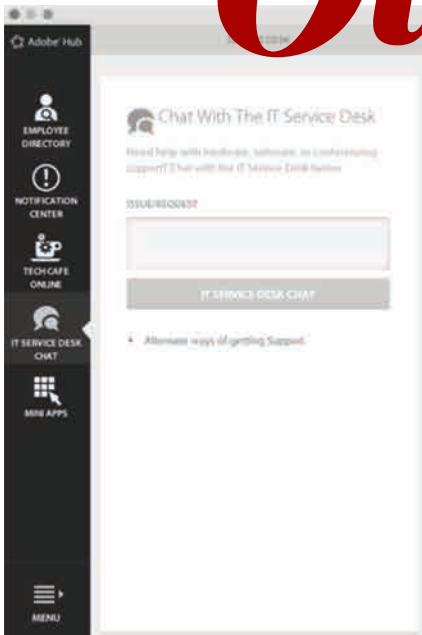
Adobe Hub

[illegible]

EMPLOYEE DIRECTORY

NOTIFICATION CENTER

TECH CAFE ONLINE

IT SERVICE DESK CHAT

MINI APPS

MENU

Chat With The IT Service Desk

Need help with hardware, software, or conferencing support? Chat with the IT Service Desk below.

ISSUE/REQUEST

IT SERVICE DESK CHAT

Alternate ways of getting Support